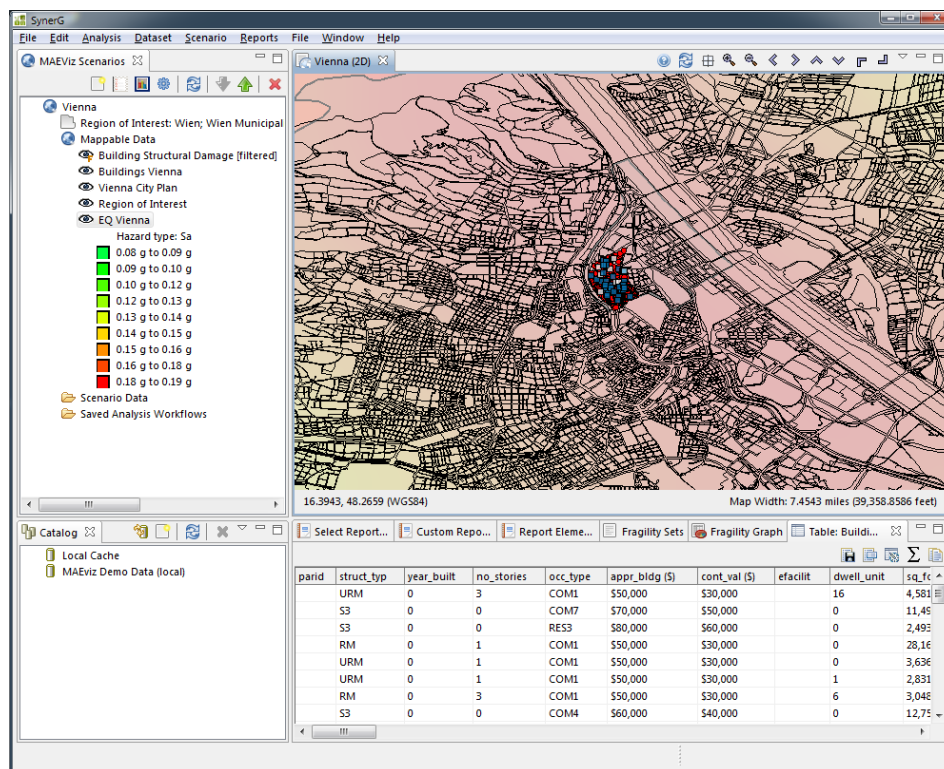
SynerG

File Edit Analysis Dataset Scenario Reports File Window Help

MAEViz Scenarios

Vienna
Region of Interest: Wien; Wien Municipal
Mappable Data
Building Structural Damage [filtered]
Buildings Vienna
Vienna City Plan
Region of Interest
EQ Vienna
Hazard type: Sa
0.08 g to 0.09 g
0.09 g to 0.10 g
0.10 g to 0.12 g
0.12 g to 0.13 g
0.13 g to 0.14 g
0.14 g to 0.15 g
0.15 g to 0.16 g
0.16 g to 0.18 g
0.18 g to 0.19 g
Scenario Data
Saved Analysis Workflows

Vienna (2D)

16.3943, 48.2659 (WGS84)
Map Width: 7.4543 miles (39,358.8586 feet)

Catalog
Local Cache
MAEviz Demo Data (local)

Select Report... Custom Repo... Report Eleme... Fragility Sets Fragility Graph Table: Buildi...

| parid | struct_typ | year_built | no_stories | occ_type | appr_bldg ($) | cont_val ($) | efacilit | dwell_unit | sq_fo |
|---|---|---|---|---|---|---|---|---|---|
| | URM | 0 | 3 | COM1 | $50,000 | $30,000 | | 16 | 4,581 |
| | S3 | 0 | 0 | COM7 | $70,000 | $50,000 | | 0 | 11,49 |
| | S3 | 0 | 0 | RES3 | $80,000 | $60,000 | | 0 | 2,493 |
| | RM | 0 | 1 | COM1 | $50,000 | $30,000 | | 0 | 28,16 |
| | URM | 0 | 1 | COM1 | $50,000 | $30,000 | | 0 | 3,636 |
| | URM | 0 | 1 | COM1 | $50,000 | $30,000 | | 1 | 2,831 |
| | RM | 0 | 3 | COM1 | $50,000 | $30,000 | | 6 | 3,048 |
| | S3 | 0 | 0 | COM4 | $60,000 | $40,000 | | 0 | 12,75 |